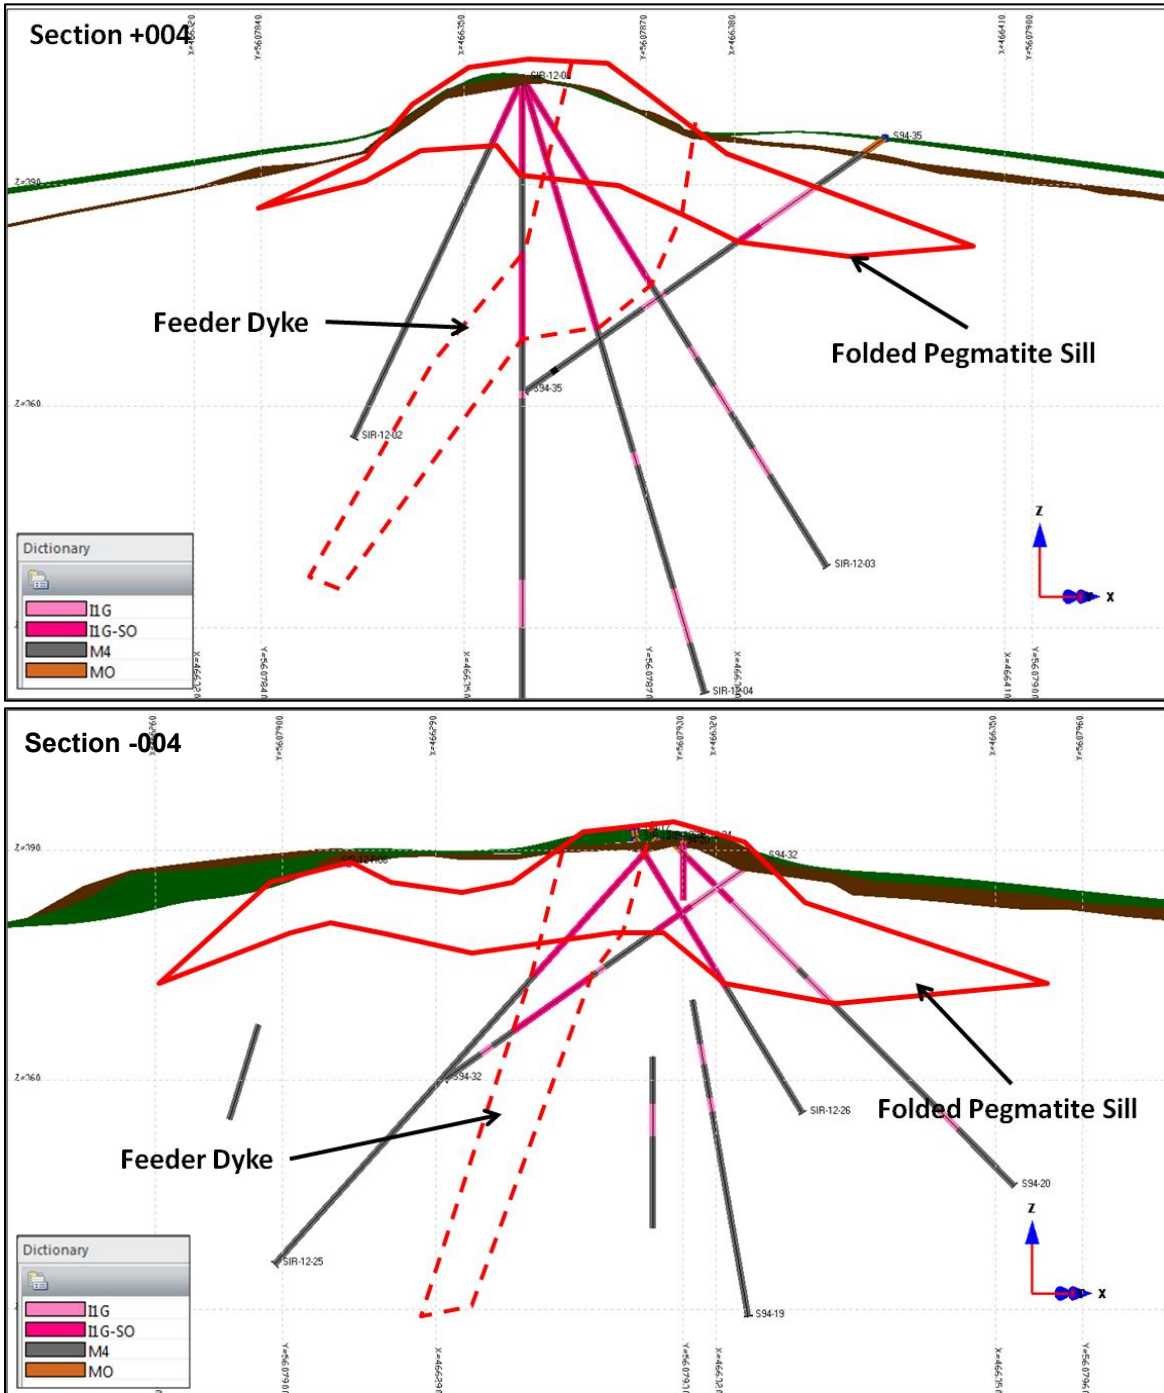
Section +004

X=466320
Y=5607840
X=466350
Y=5607870
X=466380
X=466410
Y=5607900

Z=390
Z=360

SIR-12-0
S94-35
SIR-12-02
S94-35
SIR-12-03
SIR-12-04

Feeder Dyke
Folded Pegmatite Sill

Dictionary
I1G
I1G-SO
M4
MO

Z
X

Section -004

Y=5607900
X=466290
Y=5607930
X=466320
X=466350
Y=5607960

Z=390
Z=360

S94-32
S94-32
SIR-12-26
S94-20
SIR-12-25
S94-19

Feeder Dyke
Folded Pegmatite Sill

Dictionary
I1G
I1G-SO
M4
MO

Z
X